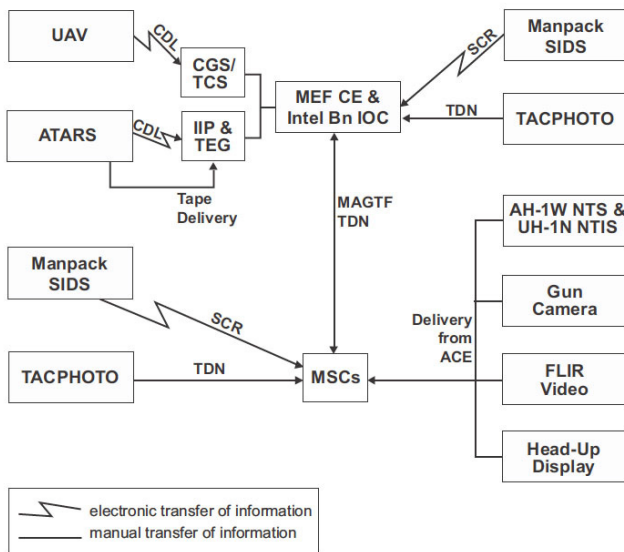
UAV

CDL

CGS/ TCS

ATARS

CDL

IIP & TEG

Tape Delivery

MEF CE & Intel Bn IOC

Manpack SIDS

SCR

TDN

TACPHOTO

MAGTF TDN

AH-1W NTS & UH-1N NTIS

Gun Camera

Delivery from ACE

FLIR Video

Head-Up Display

Manpack SIDS

SCR

TACPHOTO

TDN

MSCs

electronic transfer of information

manual transfer of information